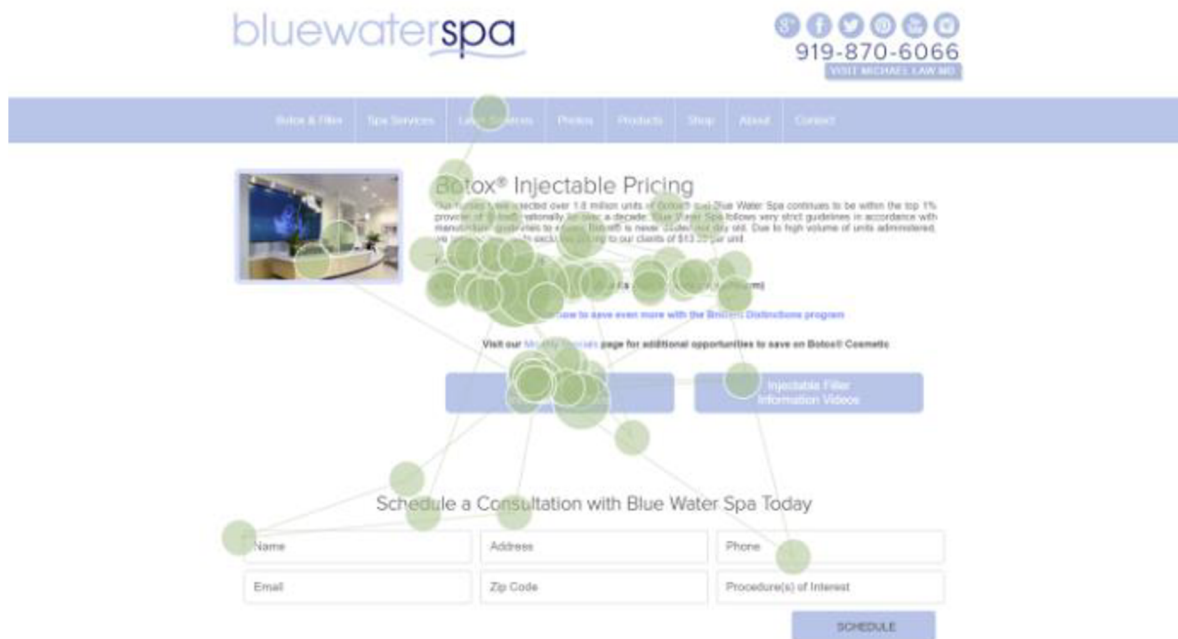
bluewaterspa

919-870-6066

VISIT MICHAEL LAW MD

Botox & Filler Spa Services Laser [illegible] Photos Products Shop About Contact

Botox® Injectable Pricing

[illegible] injected over 1.8 million units of Botox® and Blue Water Spa continues to be within the top 1% provider of Botox® nationally for over a decade. Blue Water Spa follows very strict guidelines in accordance with manufacturer guidelines to ensure Botox® is never diluted nor day old. Due to high volume of units administered, we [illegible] exclusive pricing to our clients of $13.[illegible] per unit.

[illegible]

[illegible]

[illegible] how to save even more with the Brilliant Distinctions program

Visit our Monthly Specials page for additional opportunities to save on Botox® Cosmetic

Injectable Filler Information Videos

Schedule a Consultation with Blue Water Spa Today

Name

Address

Phone

Email

Zip Code

Procedure(s) of Interest

SCHEDULE